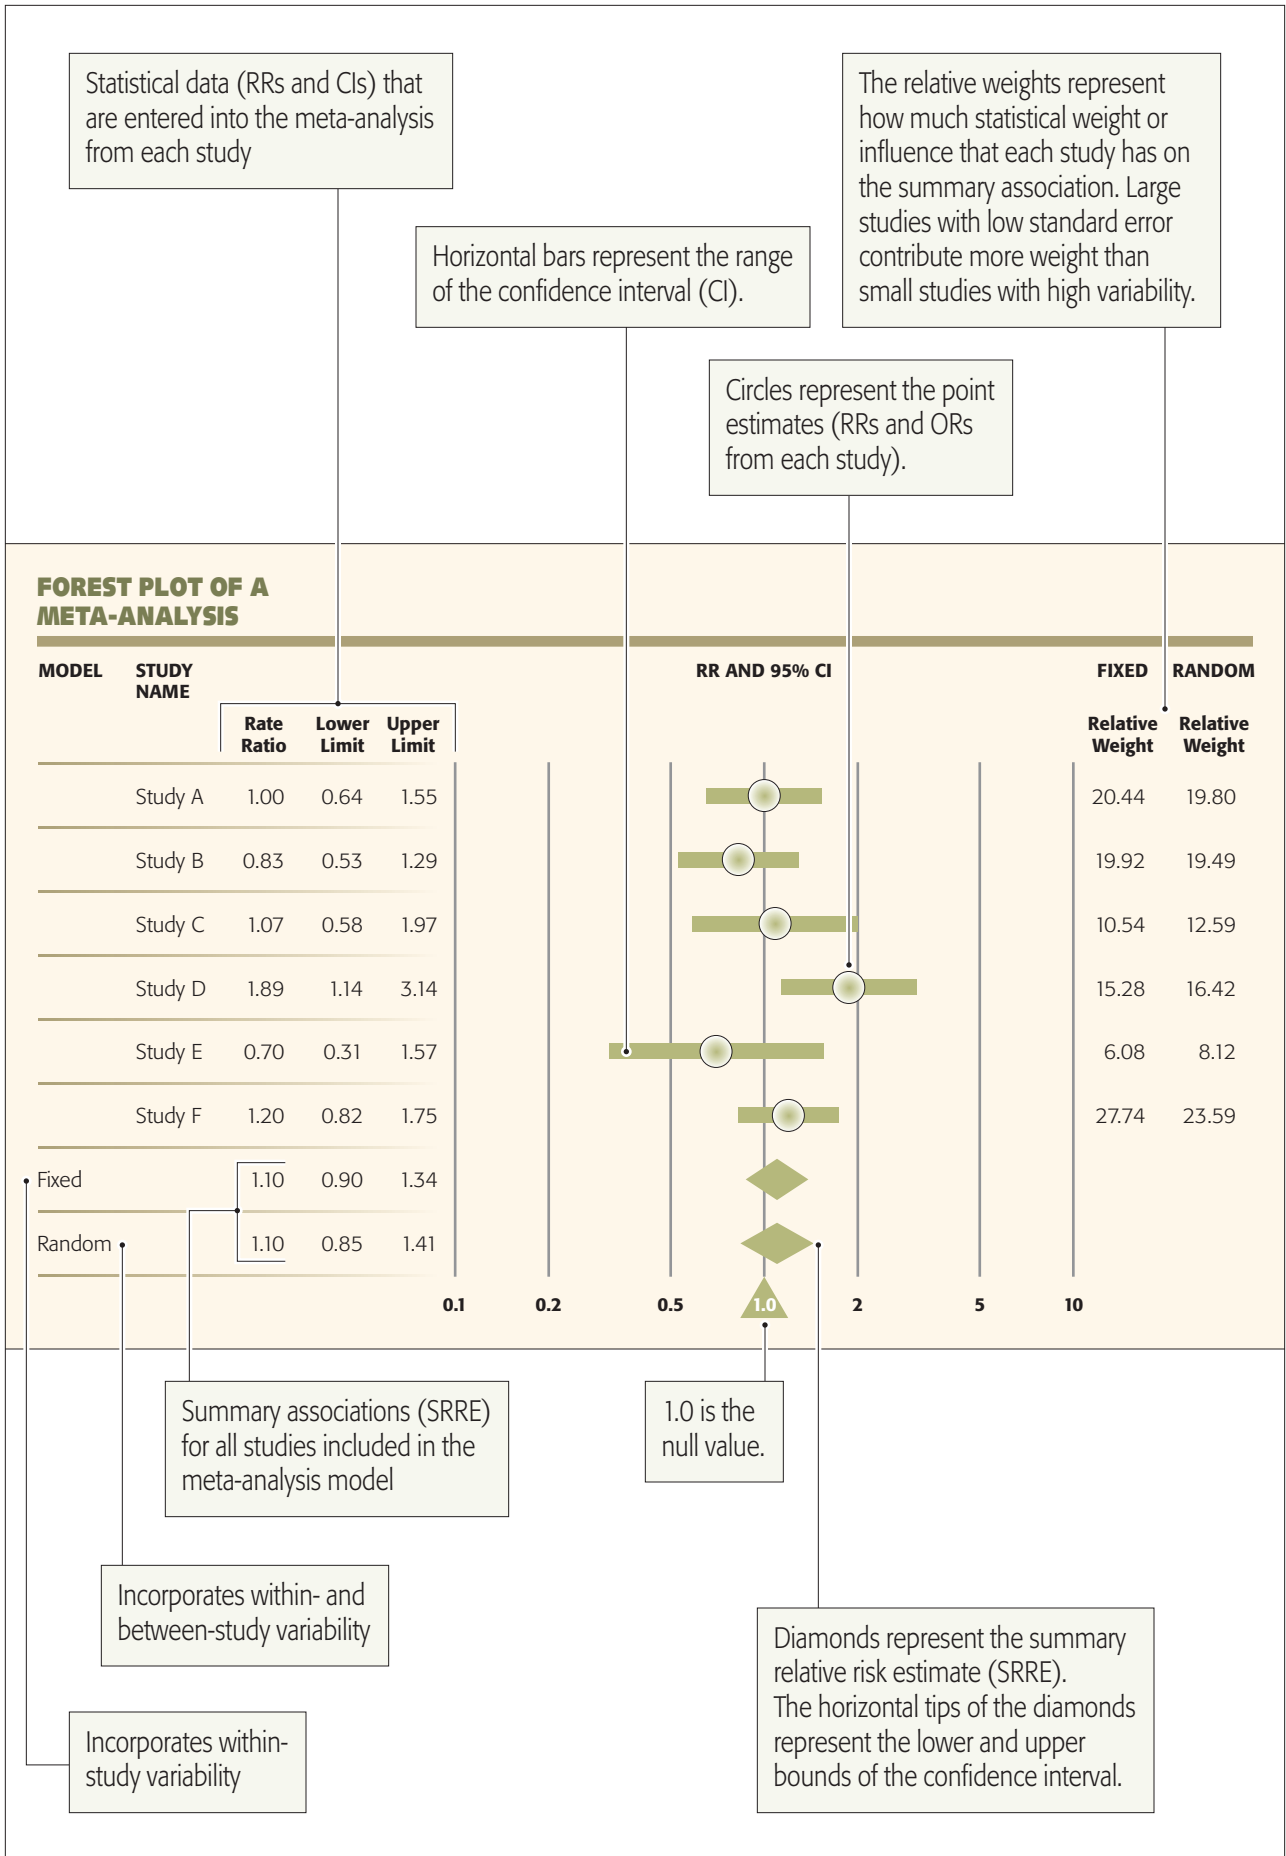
Statistical data (RRs and CIs) that are entered into the meta-analysis from each study

The relative weights represent how much statistical weight or influence that each study has on the summary association. Large studies with low standard error contribute more weight than small studies with high variability.

Horizontal bars represent the range of the confidence interval (CI).

Circles represent the point estimates (RRs and ORs from each study).

FOREST PLOT OF A META-ANALYSIS

MODEL | STUDY NAME | RR AND 95% CI | FIXED | RANDOM

| MODEL | STUDY NAME | Rate Ratio | Lower Limit | Upper Limit | FIXED Relative Weight | RANDOM Relative Weight |
|---|---|---|---|---|---|---|
| | Study A | 1.00 | 0.64 | 1.55 | 20.44 | 19.80 |
| | Study B | 0.83 | 0.53 | 1.29 | 19.92 | 19.49 |
| | Study C | 1.07 | 0.58 | 1.97 | 10.54 | 12.59 |
| | Study D | 1.89 | 1.14 | 3.14 | 15.28 | 16.42 |
| | Study E | 0.70 | 0.31 | 1.57 | 6.08 | 8.12 |
| | Study F | 1.20 | 0.82 | 1.75 | 27.74 | 23.59 |
| Fixed | | 1.10 | 0.90 | 1.34 | | |
| Random | | 1.10 | 0.85 | 1.41 | | |

0.1 0.2 0.5 1.0 2 5 10

Summary associations (SRRE) for all studies included in the meta-analysis model

1.0 is the null value.

Incorporates within- and between-study variability

Diamonds represent the summary relative risk estimate (SRRE). The horizontal tips of the diamonds represent the lower and upper bounds of the confidence interval.

Incorporates within-study variability